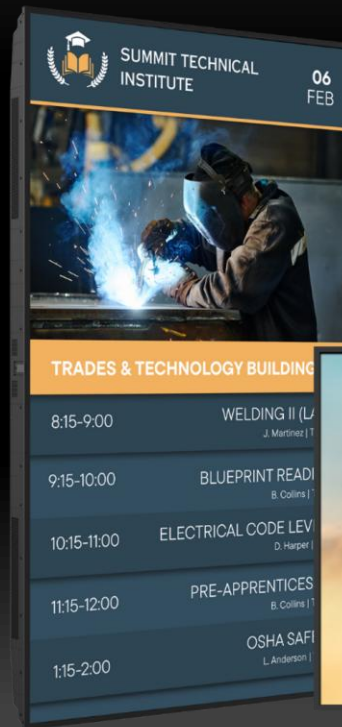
SUMMIT TECHNICAL INSTITUTE

06 FEB

TRADES & TECHNOLOGY BUILDING

| 8:15-9:00 | WELDING II (LA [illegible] J. Martinez \| T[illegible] |
|---|---|
| 9:15-10:00 | BLUEPRINT READI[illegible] B. Collins \| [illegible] |
| 10:15-11:00 | ELECTRICAL CODE LEVI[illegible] D. Harper \| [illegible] |
| 11:15-12:00 | PRE-APPRENTICES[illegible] B. Collins \| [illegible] |
| 1:15-2:00 | OSHA SAF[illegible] L. Anderson \| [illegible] |